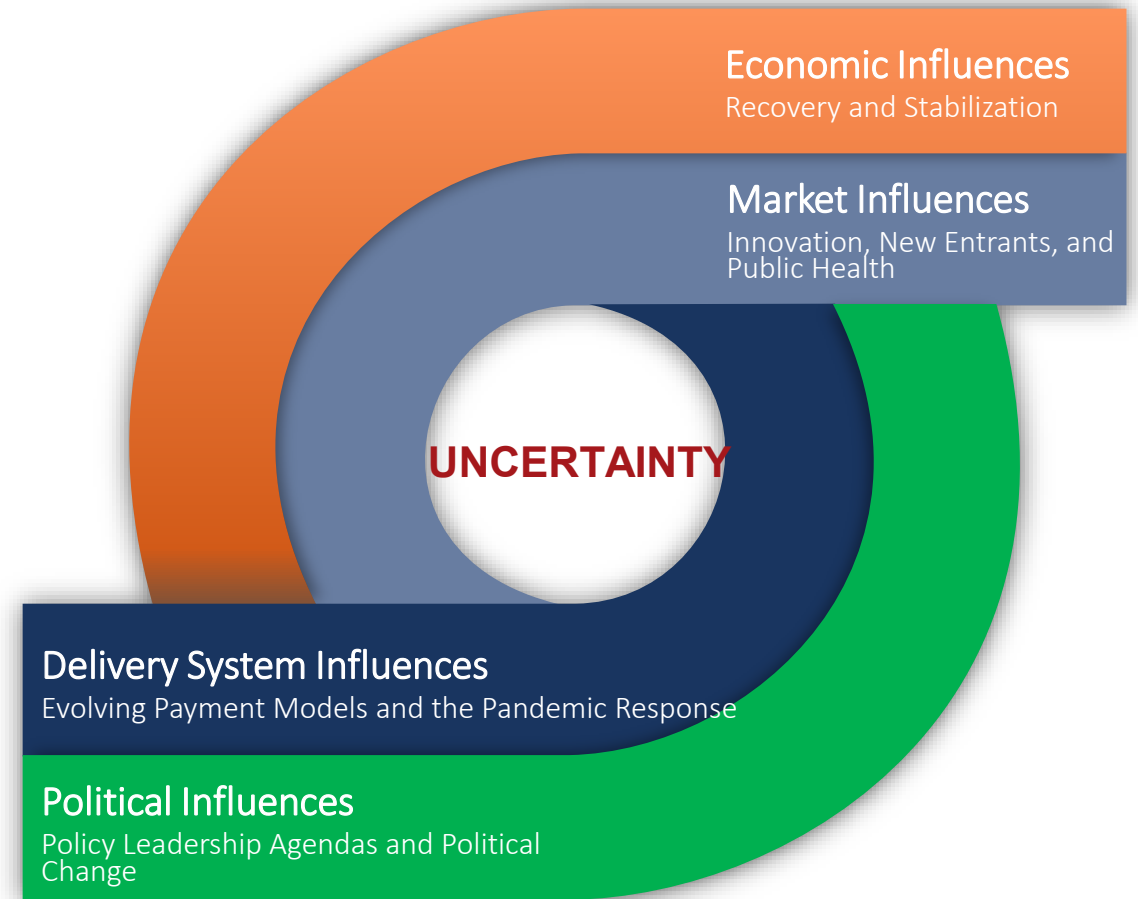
Economic Influences
Recovery and Stabilization

Market Influences
Innovation, New Entrants, and Public Health

UNCERTAINTY

Delivery System Influences
Evolving Payment Models and the Pandemic Response

Political Influences
Policy Leadership Agendas and Political Change